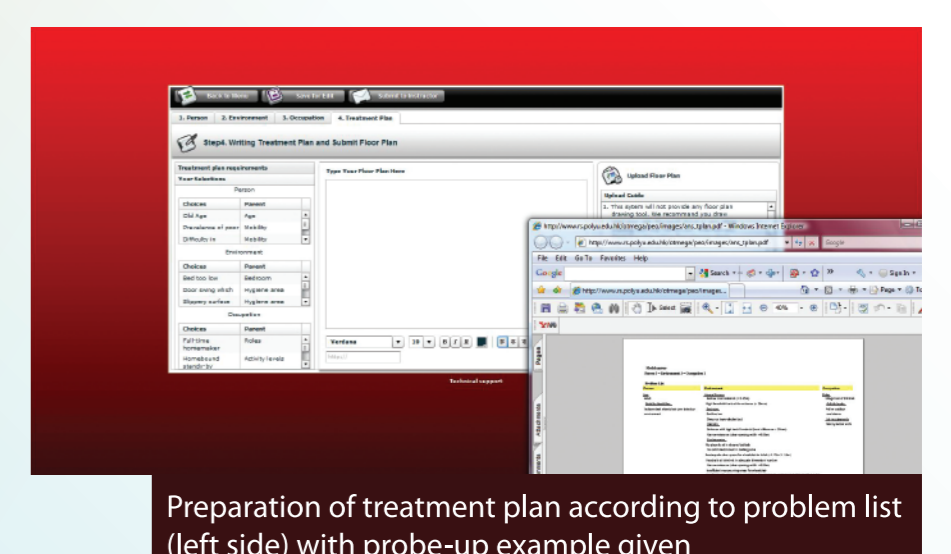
Back to Menu | Save for Edit | Submit to Instructor

1. Person | 2. Environment | 3. Occupation | 4. Treatment Plan

Step4. Writing Treatment Plan and Submit Floor Plan

Treatment plan requirements
Your Selections

Person

| Choices | Parent |
|---|---|
| Old Age | Age |
| Prevalence of poor | Mobility |
| Difficulty in | Mobility |

Environment

| Choices | Parent |
|---|---|
| Bed too low | Bedroom |
| Door swing which | Hygiene area |
| Slippery surface | Hygiene area |

Occupation

| Choices | Parent |
|---|---|
| Full-time homemaker | Roles |
| Homebound standby by | Activity levels |

Type Your Floor Plan Here

Verdana | 10 | B I U

Upload Floor Plan

Upload Guide

1. This system will not provide any floor plan drawing tool. We recommend you draw

Technical support

http://www.rs.polyu.edu.hk/ctmega/peo/images/ans_tplan.pdf - Windows Internet Explorer

http://www.rs.polyu.edu.hk/ctmega/peo/images/ans_tplan.pdf

Google

File Edit Go To Favorites Help

Google | Search | Sign In

http://www.rs.polyu.edu.hk/ctmega/peo/images...

Page | To

Select | 40%

Pages | Attachments

Problem List
Person | Environment | Occupation
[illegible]

Preparation of treatment plan according to problem list (left side) with probe-up example given